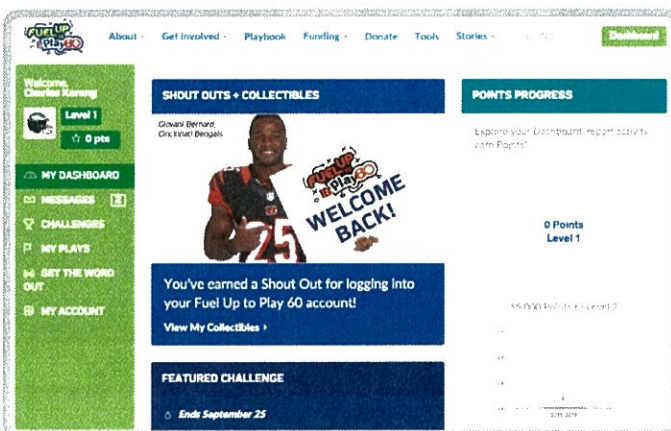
FUEL UP to Play 60

About · Get Involved · Playbook · Funding · Donate · Tools · Stories · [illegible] Dashboard

Welcome, Charles Kurang

Level 1

0 pts

MY DASHBOARD

MESSAGES 2

CHALLENGES

MY PLAYS

GET THE WORD OUT

MY ACCOUNT

SHOUT OUTS + COLLECTIBLES

Giovani Bernard
Cincinnati Bengals

FUEL UP to Play 60

WELCOME BACK!

25

You've earned a Shout Out for logging into your Fuel Up to Play 60 account!

View My Collectibles ›

FEATURED CHALLENGE

Ends September 25

POINTS PROGRESS

Explore your Dashboard, report activity, earn Points!

0 Points
Level 1

15,000 Points to Level 2

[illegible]